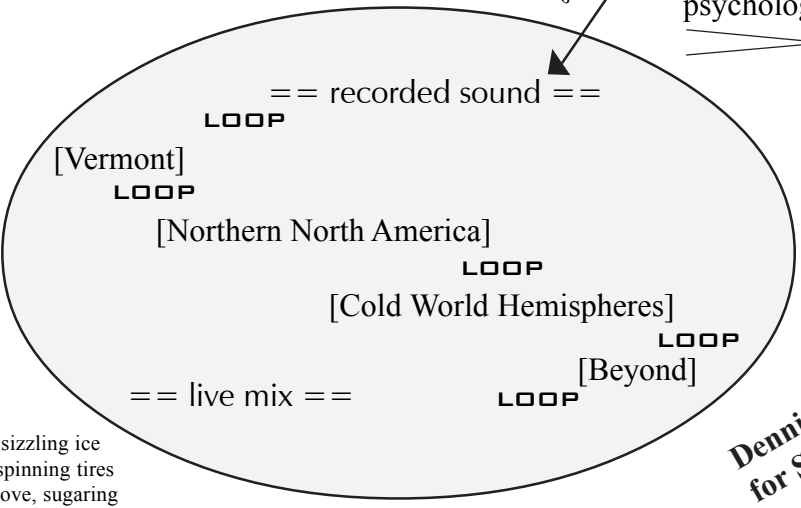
psycholog

== recorded sound ==

LOOP

[Vermont]

LOOP

[Northern North America]

LOOP

[Cold World Hemispheres]

LOOP

[Beyond]

LOOP

== live mix ==

sizzling ice
spinning tires
ove, sugaring

Denni
for S